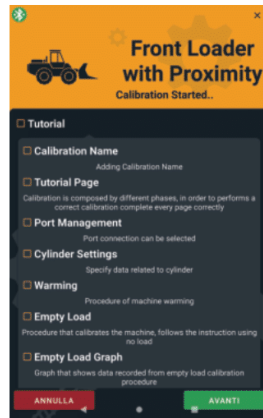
Front Loader with Proximity
Calibration Started..

Tutorial

Calibration Name
Adding Calibration Name

Tutorial Page
Calibration is composed by different phases, in order to performs a correct calibration complete every page correctly

Port Management
Port connection can be selected

Cylinder Settings
Specify data related to cylinder

Warming
Procedure of machine warming

Empty Load
Procedure that calibrates the machine, follows the instruction using no load

Empty Load Graph
Graph that shows data recorded from empty load calibration procedure

ANNULLA
AVANTI